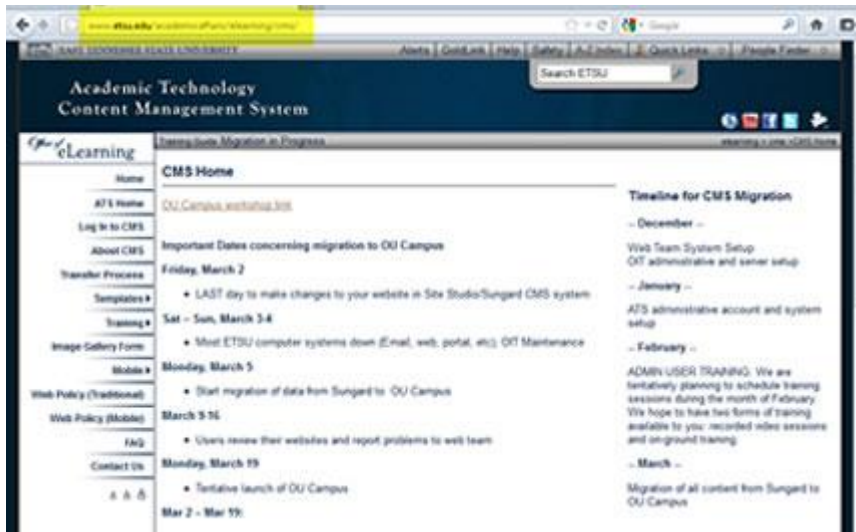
www.etsu.edu/academicaffairs/elearning/cms/

Google

EAST TENNESSEE STATE UNIVERSITY

Alerts | GoldLink | Help | Safety | A-Z Index | Quick Links | People Finder

Search ETSU

Academic Technology
Content Management System

Office of eLearning

Training Guide Migration in Progress

elearning > cms > CMS Home

Home
ATS Home
Log In to CMS
About CMS
Transfer Process
Templates ▸
Training ▸
Image Gallery Form
Mobile ▸
Web Policy (Traditional)
Web Policy (Mobile)
FAQ
Contact Us

A A A

CMS Home

OU Campus workshop link

Important Dates concerning migration to OU Campus

Friday, March 2

• LAST day to make changes to your website in Site Studio/Sungard CMS system

Sat – Sun, March 3-4

• Most ETSU computer systems down (Email, web, portal, etc). OIT Maintenance

Monday, March 5

• Start migration of data from Sungard to OU Campus

March 5-16

• Users review their websites and report problems to web team

Monday, March 19

• Tentative launch of OU Campus

Mar 2 – Mar 19:

Timeline for CMS Migration

– December –

Web Team System Setup
OIT administrative and server setup

– January –

ATS administrative account and system setup

– February –

ADMIN USER TRAINING: We are tentatively planning to schedule training sessions during the month of February. We hope to have two forms of training available to you: recorded video sessions and on-ground training.

– March –

Migration of all content from Sungard to OU Campus